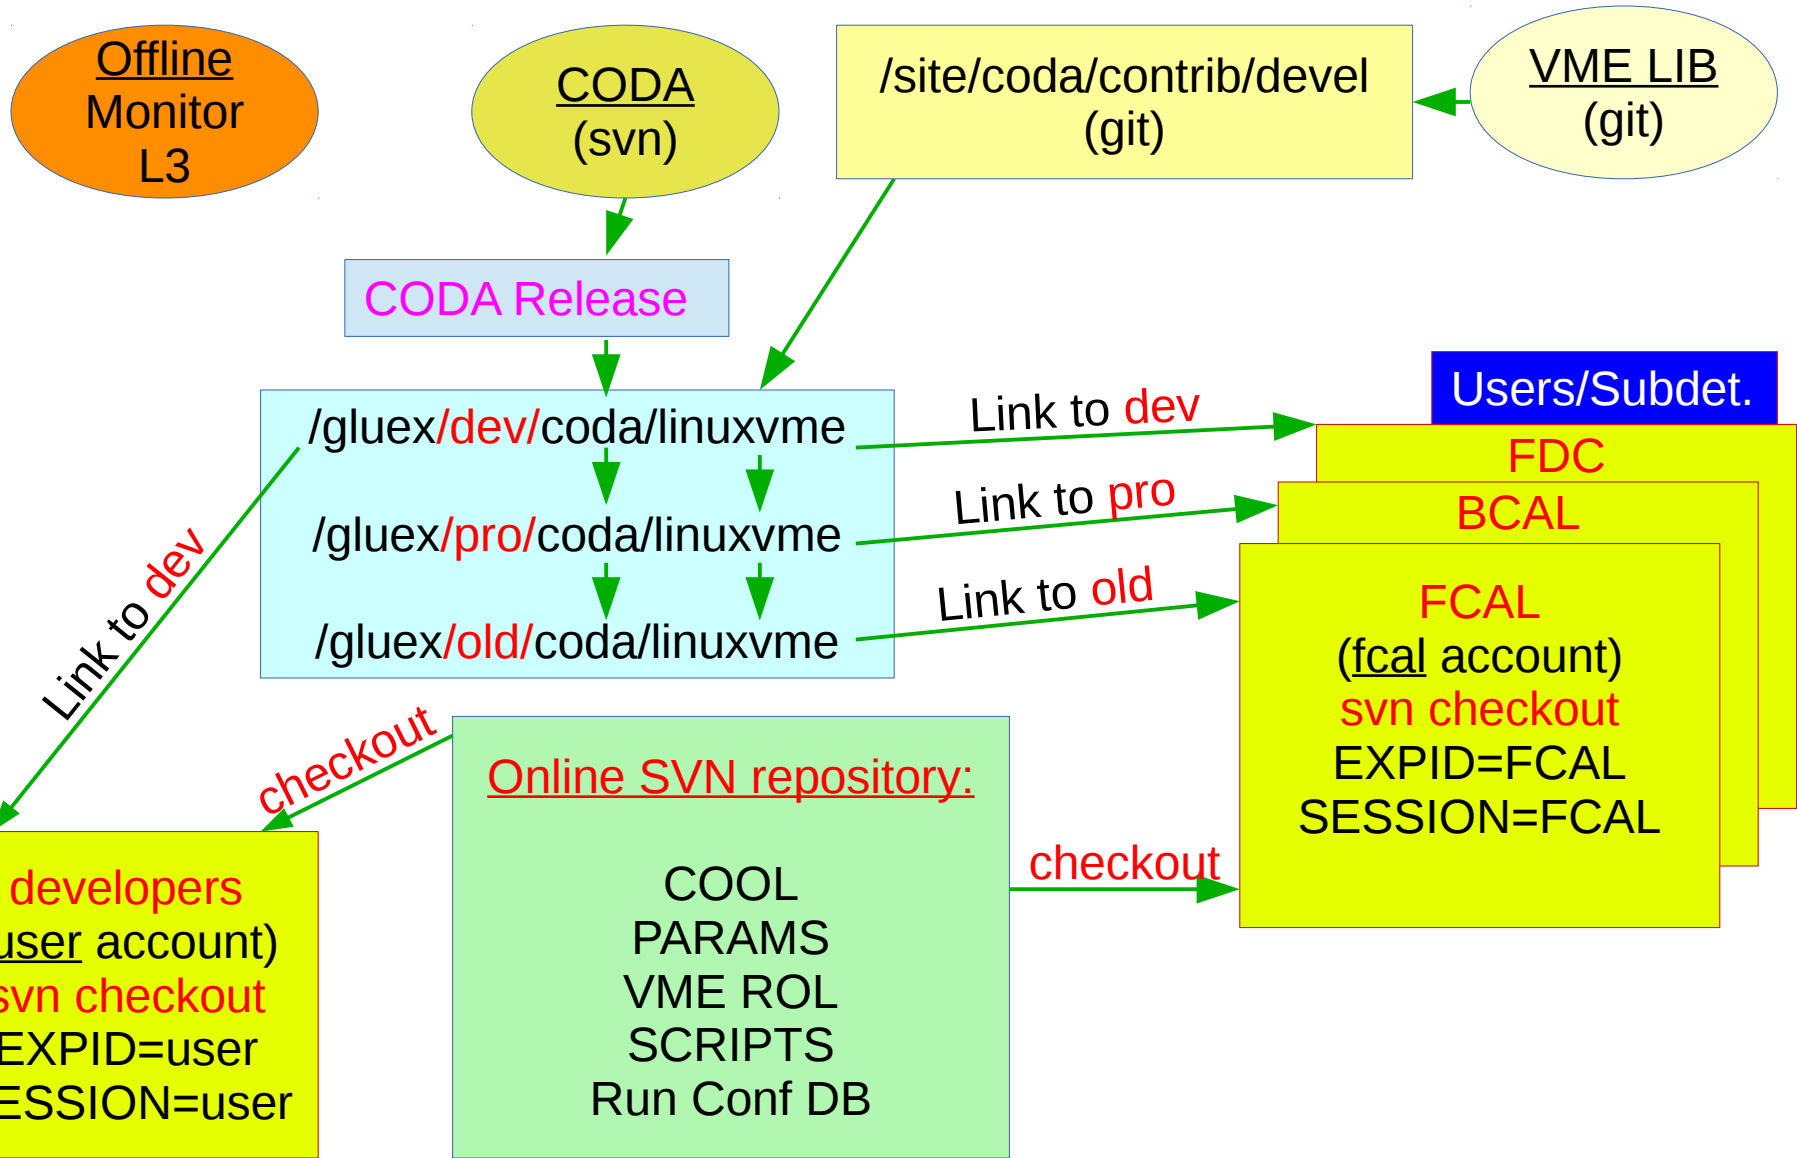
Offline
Monitor
L3

CODA
(svn)

/site/coda/contrib/devel
(git)

VME LIB
(git)

CODA Release

Users/Subdet.

/gluex/dev/coda/linuxvme

/gluex/pro/coda/linuxvme

/gluex/old/coda/linuxvme

Link to dev

Link to pro

Link to old

FDC

BCAL

FCAL
(fcal account)
svn checkout
EXPID=FCAL
SESSION=FCAL

Link to dev

checkout

Online SVN repository:

COOL
PARAMS
VME ROL
SCRIPTS
Run Conf DB

checkout

developers
user account)
svn checkout
EXPID=user
ESSION=user